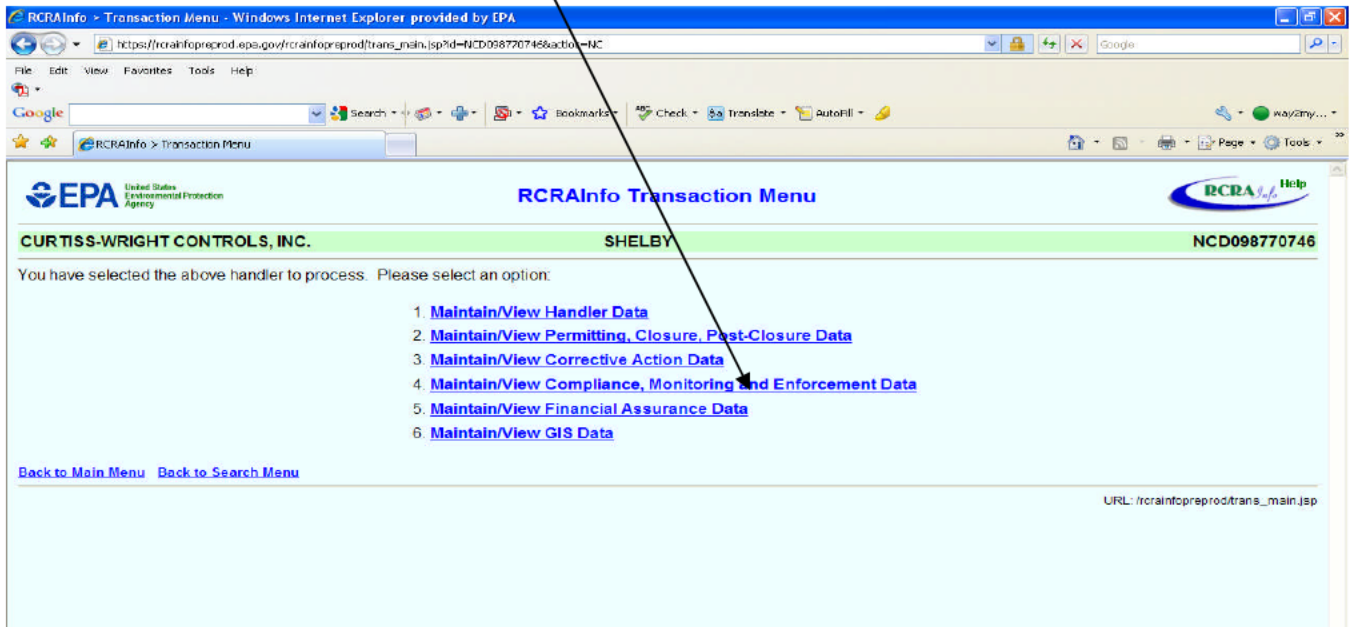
RCRAInfo > Transaction Menu - Windows Internet Explorer provided by EPA

https://rcrainfopreprod.epa.gov/rcrainfopreprod/trans_main.jsp?id=NCD098770746&action=NC

Google

File Edit View Favorites Tools Help

Google Search Bookmarks Check Translate AutoFill way2my...

RCRAInfo > Transaction Menu

Page Tools

EPA United States Environmental Protection Agency

RCRAInfo Transaction Menu

RCRAInfo Help

| CURTISS-WRIGHT CONTROLS, INC. | SHELBY | NCD098770746 |
|---|---|---|

You have selected the above handler to process. Please select an option:

1. Maintain/View Handler Data
2. Maintain/View Permitting, Closure, Post-Closure Data
3. Maintain/View Corrective Action Data
4. Maintain/View Compliance, Monitoring and Enforcement Data
5. Maintain/View Financial Assurance Data
6. Maintain/View GIS Data

Back to Main Menu Back to Search Menu

URL: /rcrainfopreprod/trans_main.jsp